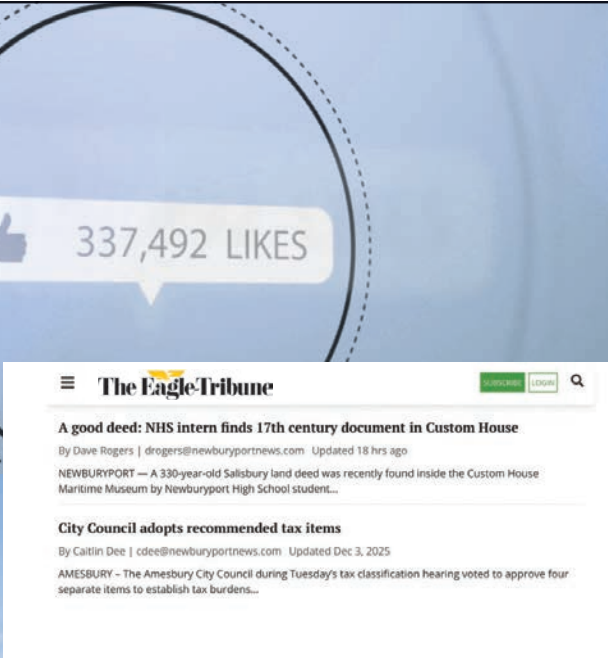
337,492 LIKES

The Eagle-Tribune

SUBSCRIBE LOGIN

A good deed: NHS intern finds 17th century document in Custom House

By Dave Rogers | drogers@newburyportnews.com Updated 18 hrs ago

NEWBURYPORT — A 330-year-old Salisbury land deed was recently found inside the Custom House Maritime Museum by Newburyport High School student...

City Council adopts recommended tax items

By Caitlin Dee | cdee@newburyportnews.com Updated Dec 3, 2025

AMESBURY – The Amesbury City Council during Tuesday's tax classification hearing voted to approve four separate items to establish tax burdens...